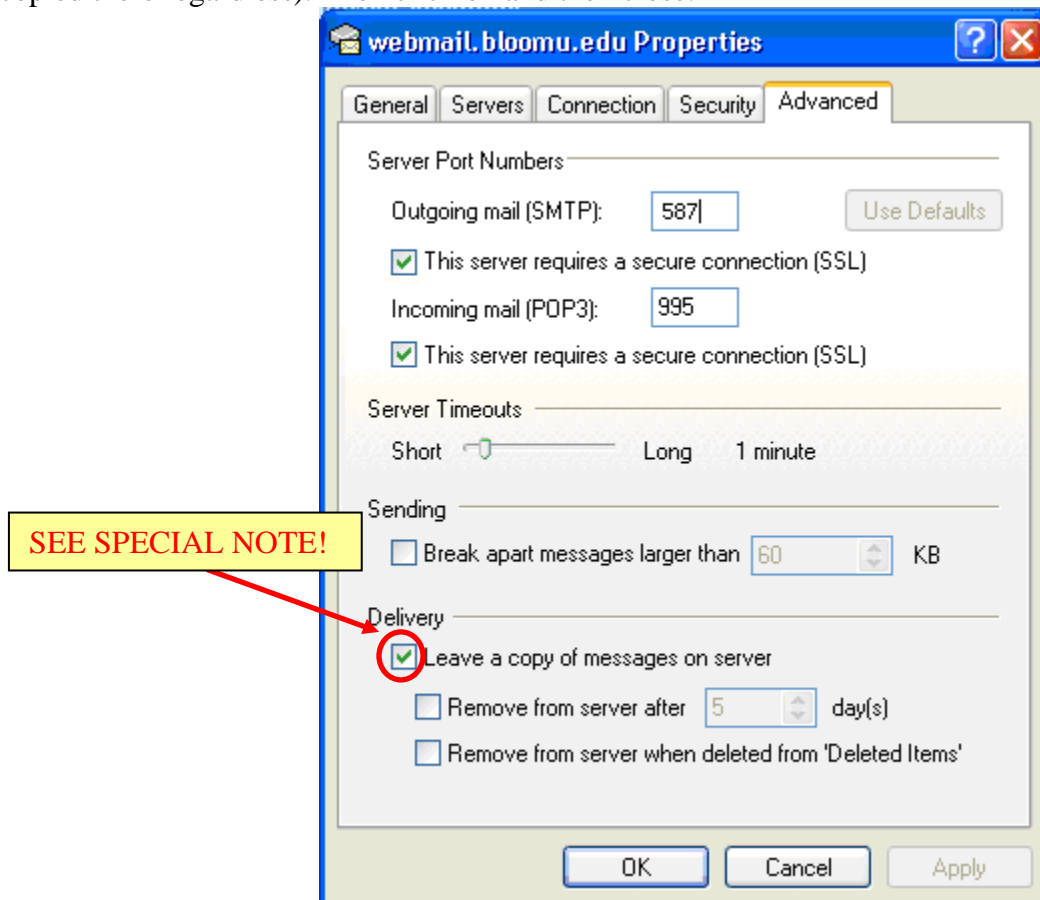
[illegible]

webmail.bloomu.edu Properties

General | Servers | Connection | Security | Advanced

Server Port Numbers

Outgoing mail (SMTP): 587

Use Defaults

This server requires a secure connection (SSL)

Incoming mail (POP3): 995

This server requires a secure connection (SSL)

Server Timeouts

Short Long 1 minute

Sending

SEE SPECIAL NOTE!

Break apart messages larger than 60 KB

Delivery

Leave a copy of messages on server

Remove from server after 5 day(s)

Remove from server when deleted from 'Deleted Items'

OK Cancel Apply